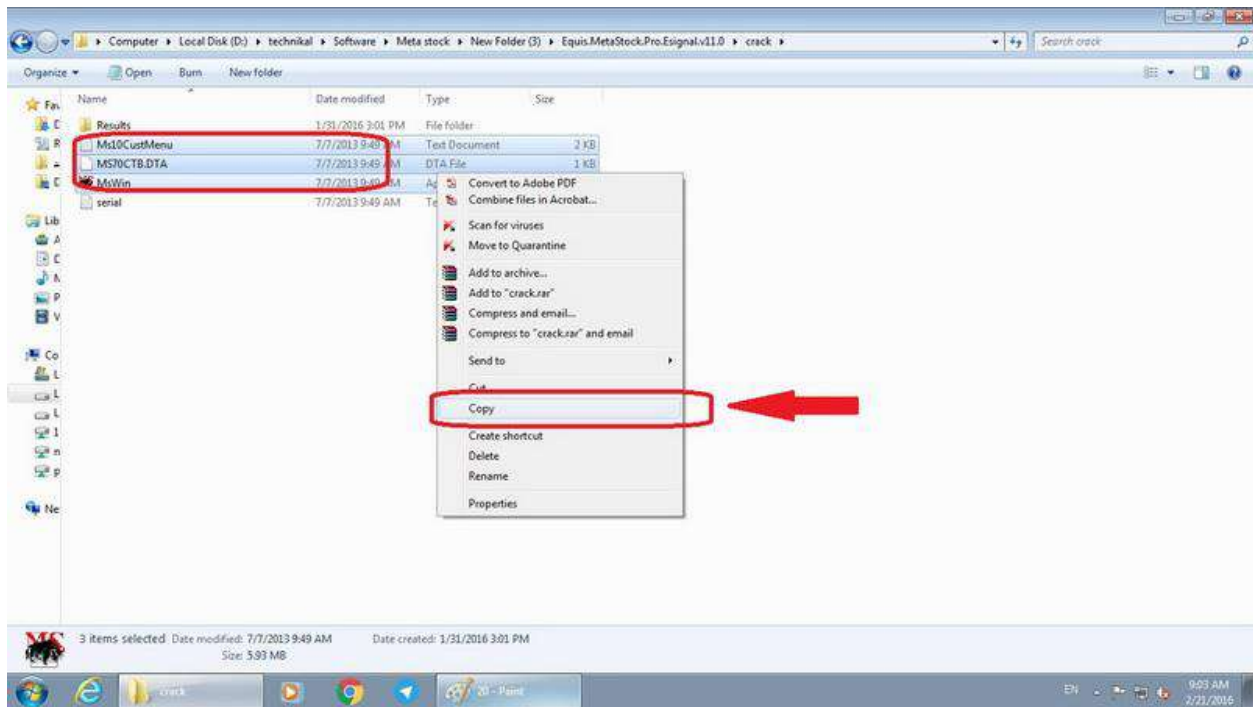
Computer ▸ Local Disk (D:) ▸ technikal ▸ Software ▸ Meta stock ▸ New Folder (3) ▸ Equis.MetaStock.Pro.Esignal.v11.0 ▸ crack ▸

Search crack

Organize ▾ Open Burn New folder

Fav
Lib
Co
Ne

| Name | Date modified | Type | Size |
|---|---|---|---|
| Results | 1/31/2016 3:01 PM | File folder | |
| Ms10CustMenu | 7/7/2013 9:49 AM | Text Document | 2 KB |
| MS70CTB.DTA | 7/7/2013 9:49 AM | DTA File | 1 KB |
| MsWin | 7/7/2013 9:49 AM | Ap | |
| serial | 7/7/2013 9:49 AM | Te | |

Convert to Adobe PDF
Combine files in Acrobat...
Scan for viruses
Move to Quarantine
Add to archive...
Add to "crack.rar"
Compress and email...
Compress to "crack.rar" and email
Send to
Cut
Copy
Create shortcut
Delete
Rename
Properties

3 items selected Date modified: 7/7/2013 9:49 AM Date created: 1/31/2016 3:01 PM
Size: 5.93 MB

crack
20 - Paint
EN
9:03 AM
2/21/2016